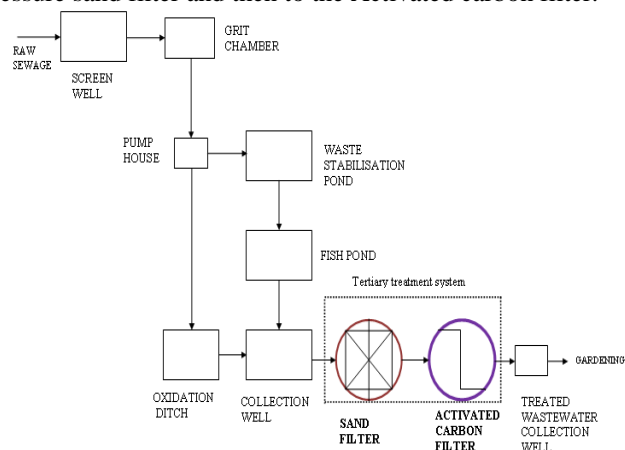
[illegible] sand filter and then to the Activated carbon filter.

RAW SEWAGE

SCREEN WELL

GRIT CHAMBER

PUMP HOUSE

WASTE STABILISATION POND

FISH POND

Tertiary treatment system

OXIDATION DITCH

COLLECTION WELL

SAND FILTER

ACTIVATED CARBON FILTER

TREATED WASTEWATER COLLECTION WELL

GARDENING